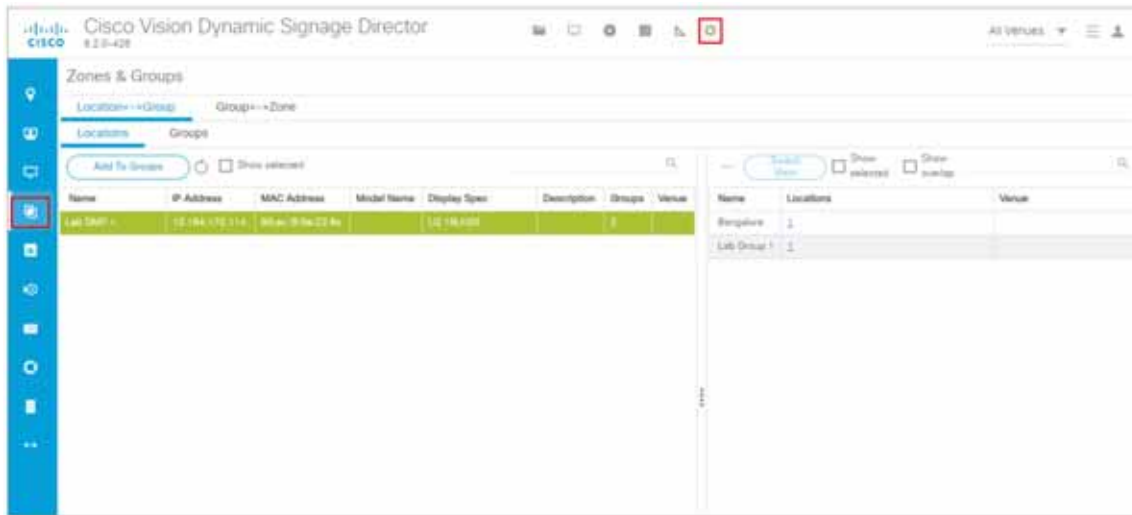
cisco Cisco Vision Dynamic Signage Director
6.2.0-428

All Venues

Zones & Groups

Location↔Group Group↔Zone

Locations Groups

Add To Groups Show selected

| Name | IP Address | MAC Address | Model Name | Display Spec | Description | Groups | Venue |
|---|---|---|---|---|---|---|---|
| Lab DMP i | 10.194.170.114 | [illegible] | | LG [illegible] | | 2 | |

Switch View Show selected Show overlap

| Name | Locations | Venue |
|---|---|---|
| Bangalore | 1 | |
| Lab Group 1 | 1 | |